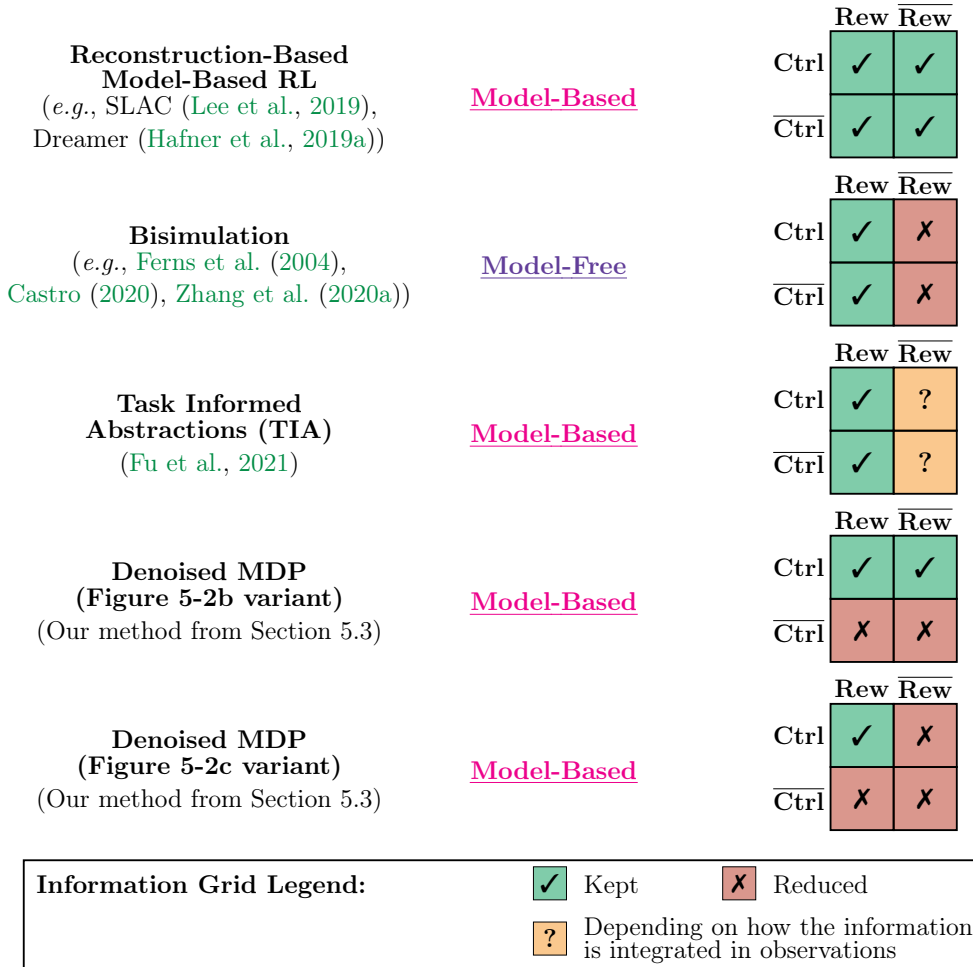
Reconstruction-Based Model-Based RL
(*e.g.*, SLAC (Lee et al., 2019), Dreamer (Hafner et al., 2019a))

Model-Based

| | Rew | $\overline{\text{Rew}}$ |
|---|---|---|
| Ctrl | ✓ | ✓ |
| $\overline{\text{Ctrl}}$ | ✓ | ✓ |

Bisimulation
(*e.g.*, Ferns et al. (2004), Castro (2020), Zhang et al. (2020a))

Model-Free

| | Rew | $\overline{\text{Rew}}$ |
|---|---|---|
| Ctrl | ✓ | ✗ |
| $\overline{\text{Ctrl}}$ | ✓ | ✗ |

Task Informed Abstractions (TIA)
(Fu et al., 2021)

Model-Based

| | Rew | $\overline{\text{Rew}}$ |
|---|---|---|
| Ctrl | ✓ | ? |
| $\overline{\text{Ctrl}}$ | ✓ | ? |

Denoised MDP (Figure 5-2b variant)
(Our method from Section 5.3)

Model-Based

| | Rew | $\overline{\text{Rew}}$ |
|---|---|---|
| Ctrl | ✓ | ✓ |
| $\overline{\text{Ctrl}}$ | ✗ | ✗ |

Denoised MDP (Figure 5-2c variant)
(Our method from Section 5.3)

Model-Based

| | Rew | $\overline{\text{Rew}}$ |
|---|---|---|
| Ctrl | ✓ | ✗ |
| $\overline{\text{Ctrl}}$ | ✗ | ✗ |

Information Grid Legend:
✓ Kept
✗ Reduced
? Depending on how the information is integrated in observations